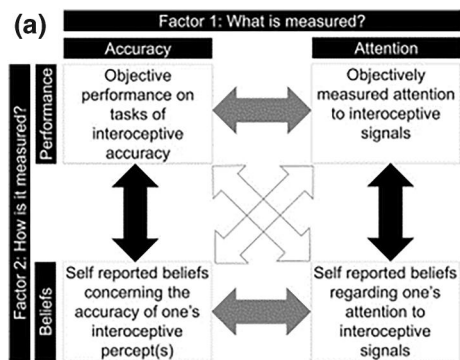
(a)

Factor 1: What is measured?

Accuracy

Attention

Factor 2: How is it measured?

Performance

Objective performance on tasks of interoceptive accuracy

Objectively measured attention to interoceptive signals

Beliefs

Self reported beliefs concerning the accuracy of one's interoceptive percept(s)

Self reported beliefs regarding one's attention to interoceptive signals